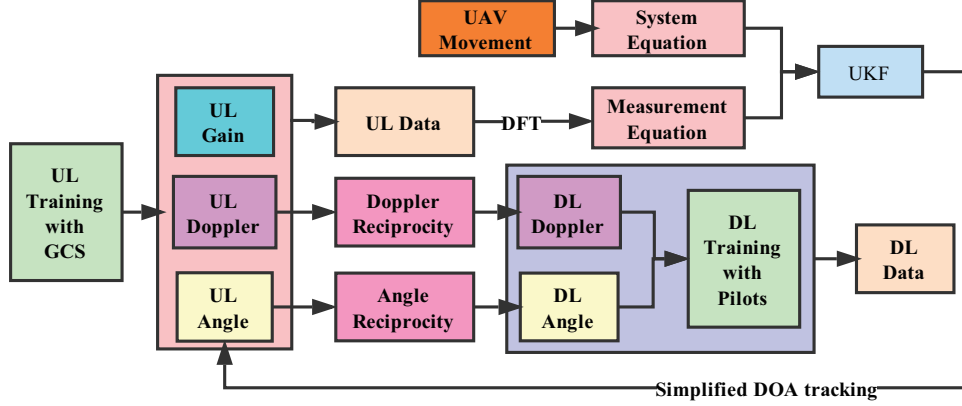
UAV Movement

System Equation

UKF

UL Gain

UL Data

DFT

Measurement Equation

UL Training with GCS

UL Doppler

Doppler Reciprocity

DL Doppler

DL Training with Pilots

DL Data

UL Angle

Angle Reciprocity

DL Angle

Simplified DOA tracking